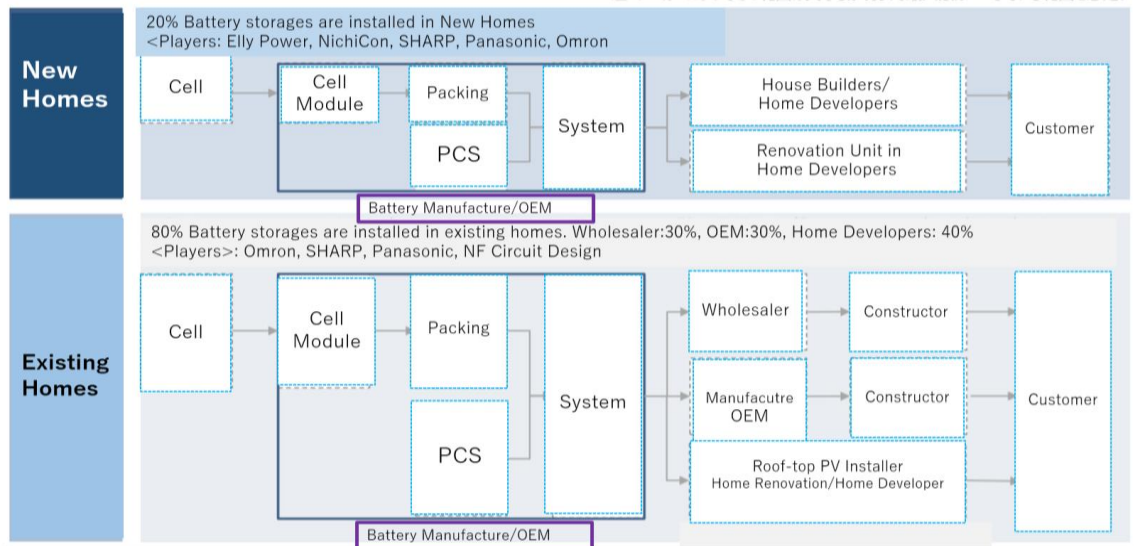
New Homes

20% Battery storages are installed in New Homes
<Players: Elly Power, NichiCon, SHARP, Panasonic, Omron

Cell

Cell Module

Packing

PCS

System

House Builders/ Home Developers

Renovation Unit in Home Developers

Customer

Battery Manufacture/OEM

Existing Homes

80% Battery storages are installed in existing homes. Wholesaler:30%, OEM:30%, Home Developers: 40%
<Players>: Omron, SHARP, Panasonic, NF Circuit Design

Cell

Cell Module

Packing

PCS

System

Wholesaler

Constructor

Manufacutre OEM

Constructor

Roof-top PV Installer Home Renovation/Home Developer

Customer

Battery Manufacture/OEM